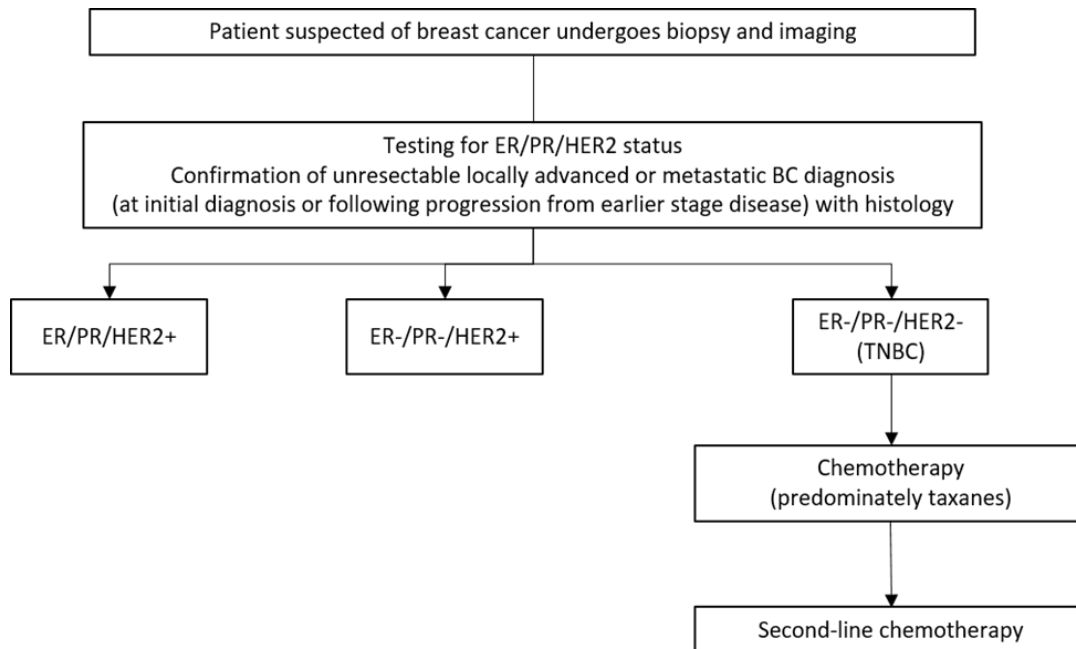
Patient suspected of breast cancer undergoes biopsy and imaging

Testing for ER/PR/HER2 status
Confirmation of unresectable locally advanced or metastatic BC diagnosis (at initial diagnosis or following progression from earlier stage disease) with histology

ER/PR/HER2+

ER-/PR-/HER2+

ER-/PR-/HER2- (TNBC)

Chemotherapy (predominately taxanes)

Second-line chemotherapy